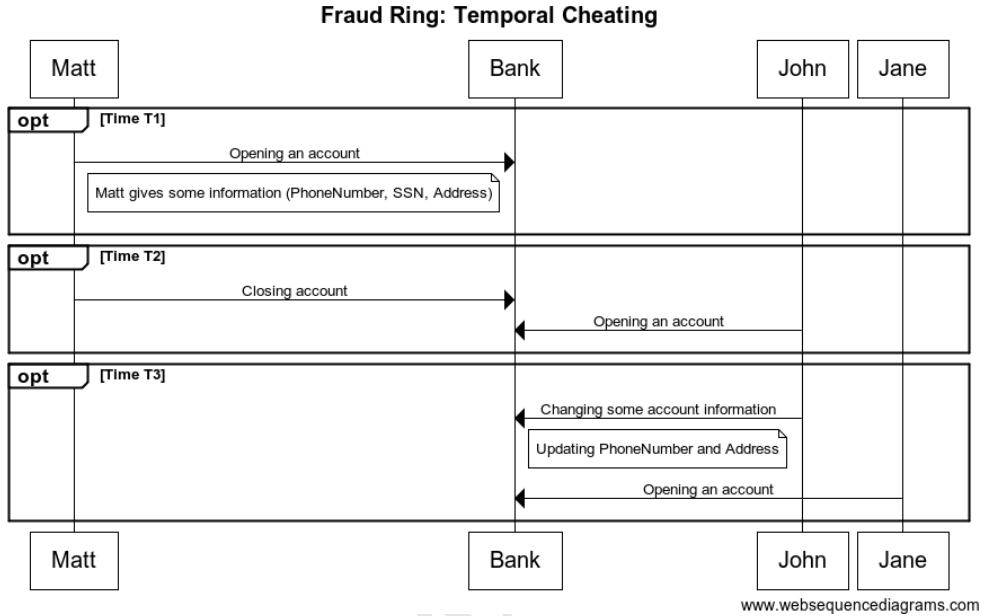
Fraud Ring: Temporal Cheating

Matt

Bank

John

Jane

opt

[Time T1]

Opening an account

Matt gives some information (PhoneNumber, SSN, Address)

opt

[Time T2]

Closing account

Opening an account

opt

[Time T3]

Changing some account information

Updating PhoneNumber and Address

Opening an account

Matt

Bank

John

Jane

www.websequencediagrams.com